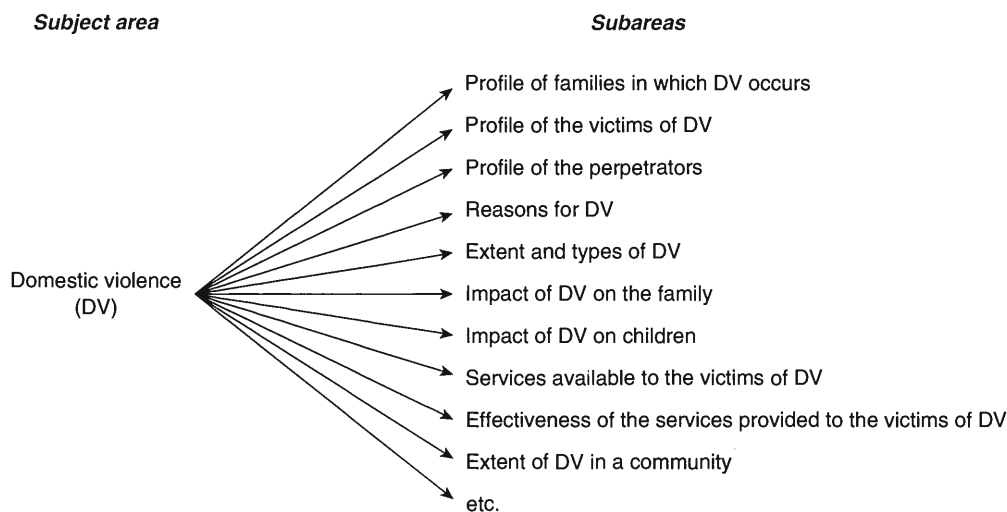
Subject area

Subareas

Domestic violence (DV)

Profile of families in which DV occurs
Profile of the victims of DV
Profile of the perpetrators
Reasons for DV
Extent and types of DV
Impact of DV on the family
Impact of DV on children
Services available to the victims of DV
Effectiveness of the services provided to the victims of DV
Extent of DV in a community
etc.